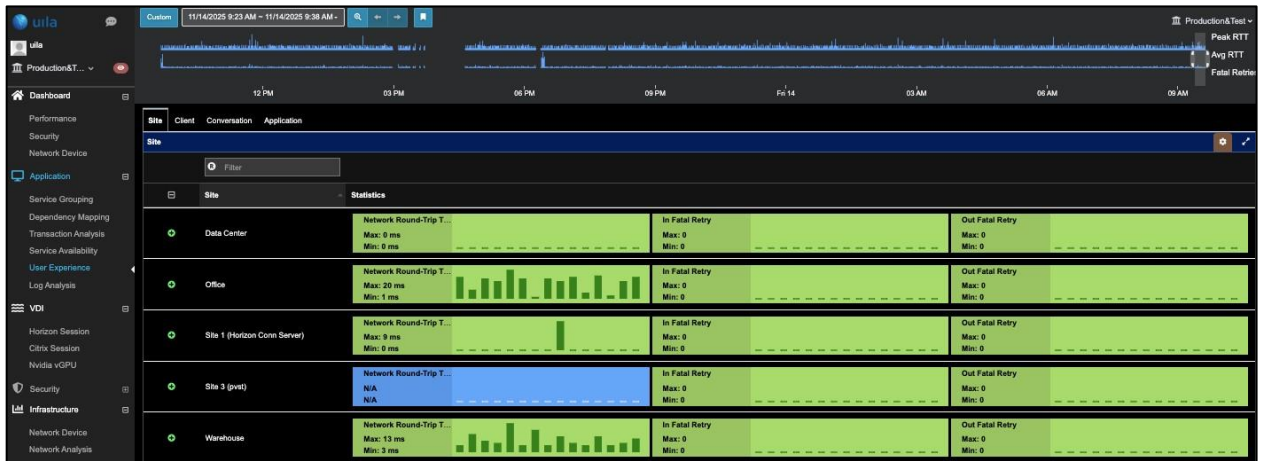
uila

uila

Production&T...

Dashboard

Performance
Security
Network Device

Application

Service Grouping
Dependency Mapping
Transaction Analysis
Service Availability
User Experience
Log Analysis

VDI

Horizon Session
Citrix Session
Nvidia vGPU

Security

Infrastructure

Network Device
Network Analysis

Custom 11/14/2025 9:23 AM ~ 11/14/2025 9:38 AM

Production&Test

Peak RTT
Avg RTT
Fatal Retries

12 PM 03 PM 06 PM 09 PM Fri 14 03 AM 06 AM 09 AM

Site Client Conversation Application

Site

Filter

| Site | Statistics | | |
|---|---|---|---|
| Data Center | Network Round-Trip T... Max: 0 ms Min: 0 ms | In Fatal Retry Max: 0 Min: 0 | Out Fatal Retry Max: 0 Min: 0 |
| Office | Network Round-Trip T... Max: 20 ms Min: 1 ms | In Fatal Retry Max: 0 Min: 0 | Out Fatal Retry Max: 0 Min: 0 |
| Site 1 (Horizon Conn Server) | Network Round-Trip T... Max: 9 ms Min: 0 ms | In Fatal Retry Max: 0 Min: 0 | Out Fatal Retry Max: 0 Min: 0 |
| Site 3 (pvst) | Network Round-Trip T... N/A N/A | In Fatal Retry Max: 0 Min: 0 | Out Fatal Retry Max: 0 Min: 0 |
| Warehouse | Network Round-Trip T... Max: 13 ms Min: 3 ms | In Fatal Retry Max: 0 Min: 0 | Out Fatal Retry Max: 0 Min: 0 |